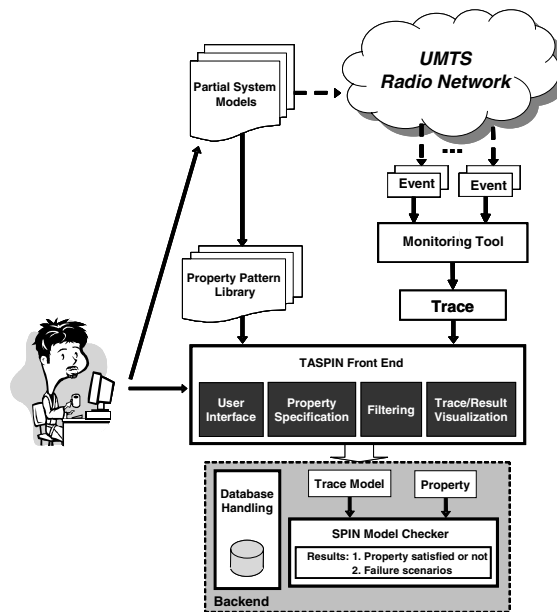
Partial System Models

UMTS Radio Network

...

Event

Event

Monitoring Tool

Property Pattern Library

Trace

TASPIN Front End

User Interface

Property Specification

Filtering

Trace/Result Visualization

Database Handling

Trace Model

Property

SPIN Model Checker

Results: 1. Property satisfied or not
2. Failure scenarios

Backend